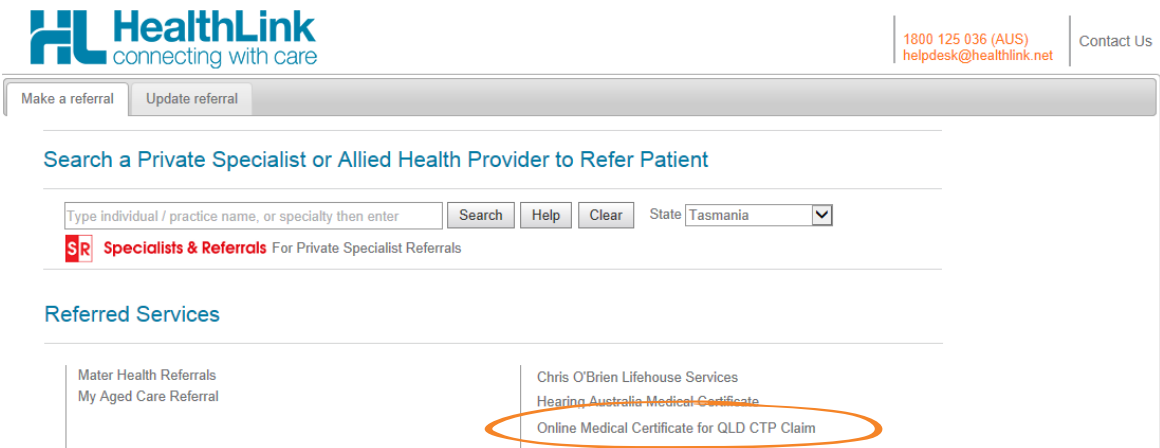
HL HealthLink
connecting with care

1800 125 036 (AUS)
helpdesk@healthlink.net

Contact Us

Make a referral
Update referral

Search a Private Specialist or Allied Health Provider to Refer Patient

Type individual / practice name, or specialty then enter
Search
Help
Clear
State Tasmania

SR Specialists & Referrals For Private Specialist Referrals

Referred Services

Mater Health Referrals
My Aged Care Referral

Chris O'Brien Lifehouse Services
Hearing Australia Medical Certificate
Online Medical Certificate for QLD CTP Claim